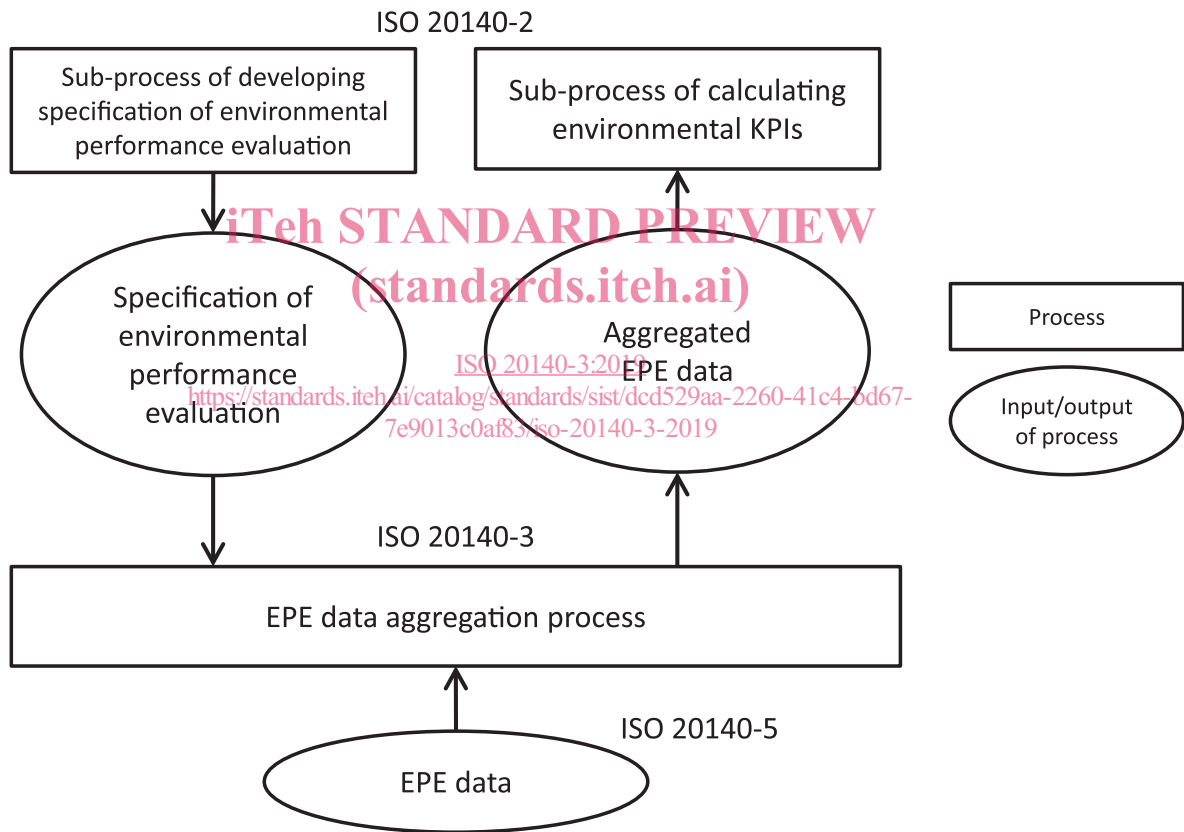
ISO 20140-2

Sub-process of developing specification of environmental performance evaluation

Sub-process of calculating environmental KPIs

iTeh STANDARD PREVIEW
(standards.iteh.ai)

Specification of environmental performance evaluation

Aggregated EPE data

ISO 20140-3:2019
https://standards.iteh.ai/catalog/standards/sist/dcd529aa-2260-41c4-bd67-7e9013c0af83/iso-20140-3-2019

Process

Input/output of process

ISO 20140-3

EPE data aggregation process

ISO 20140-5

EPE data